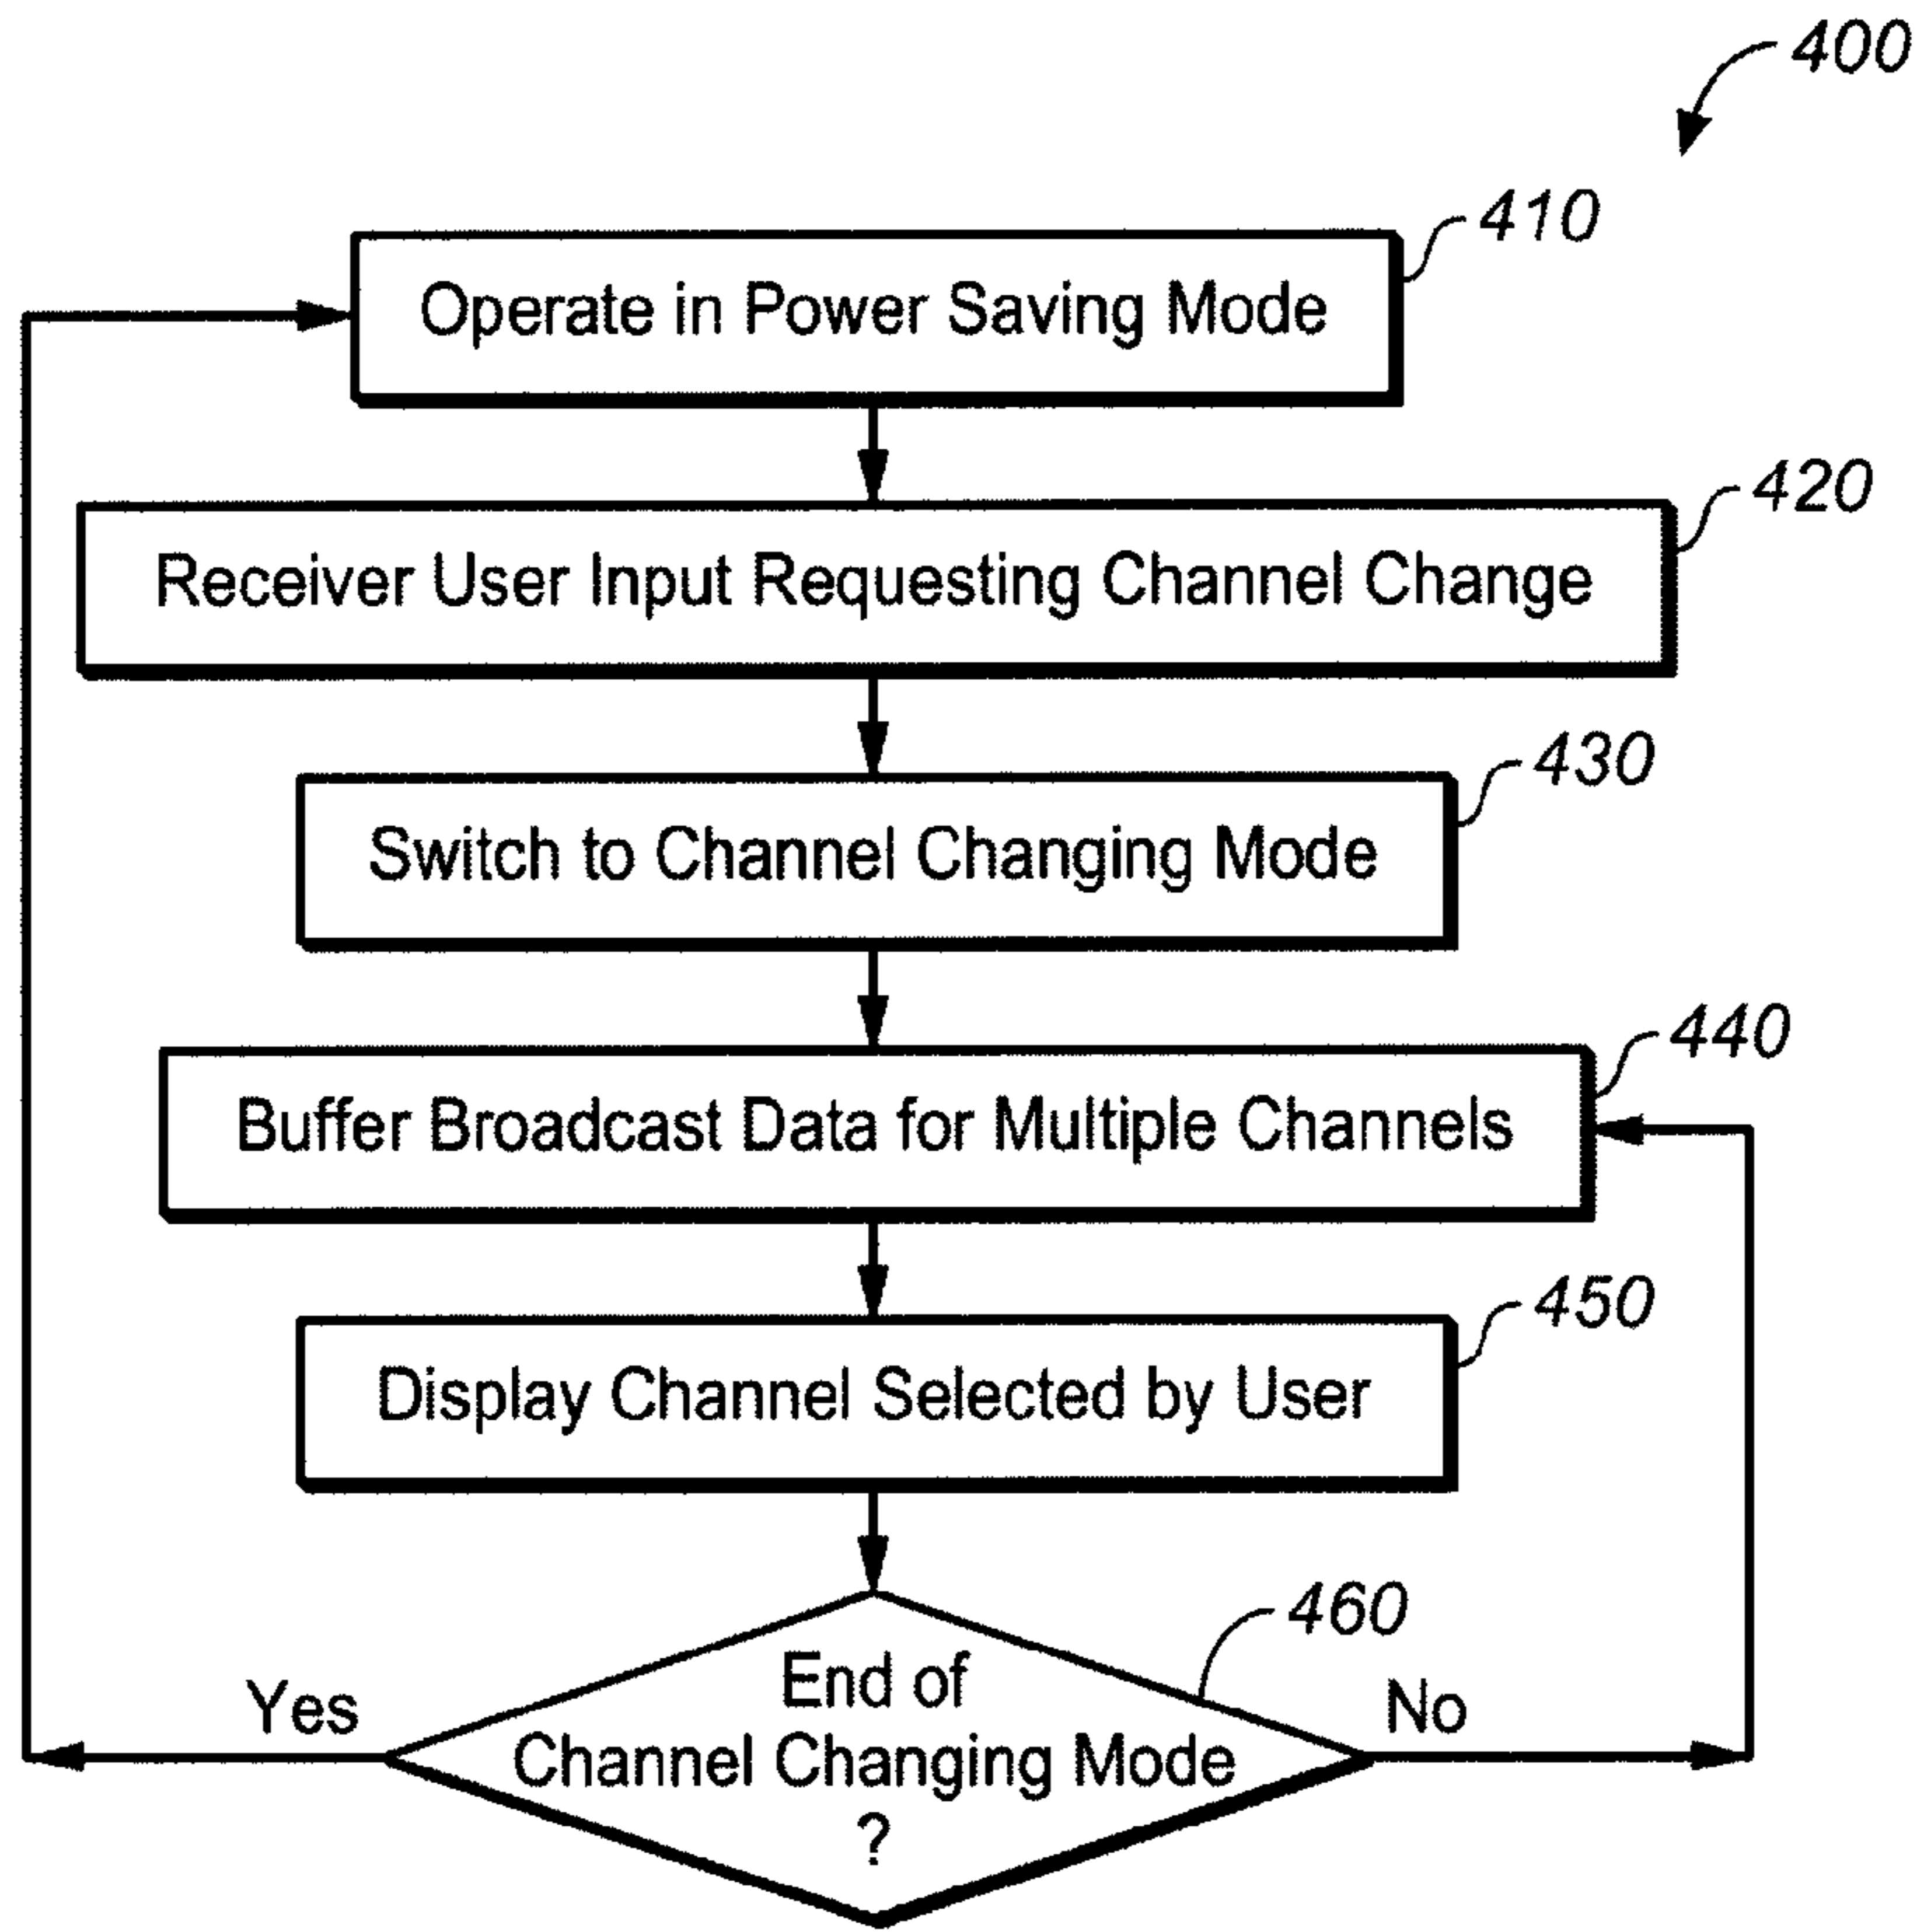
400

410
Operate in Power Saving Mode

420
Receiver User Input Requesting Channel Change

430
Switch to Channel Changing Mode

440
Buffer Broadcast Data for Multiple Channels

450
Display Channel Selected by User

460
End of Channel Changing Mode ?

Yes

No